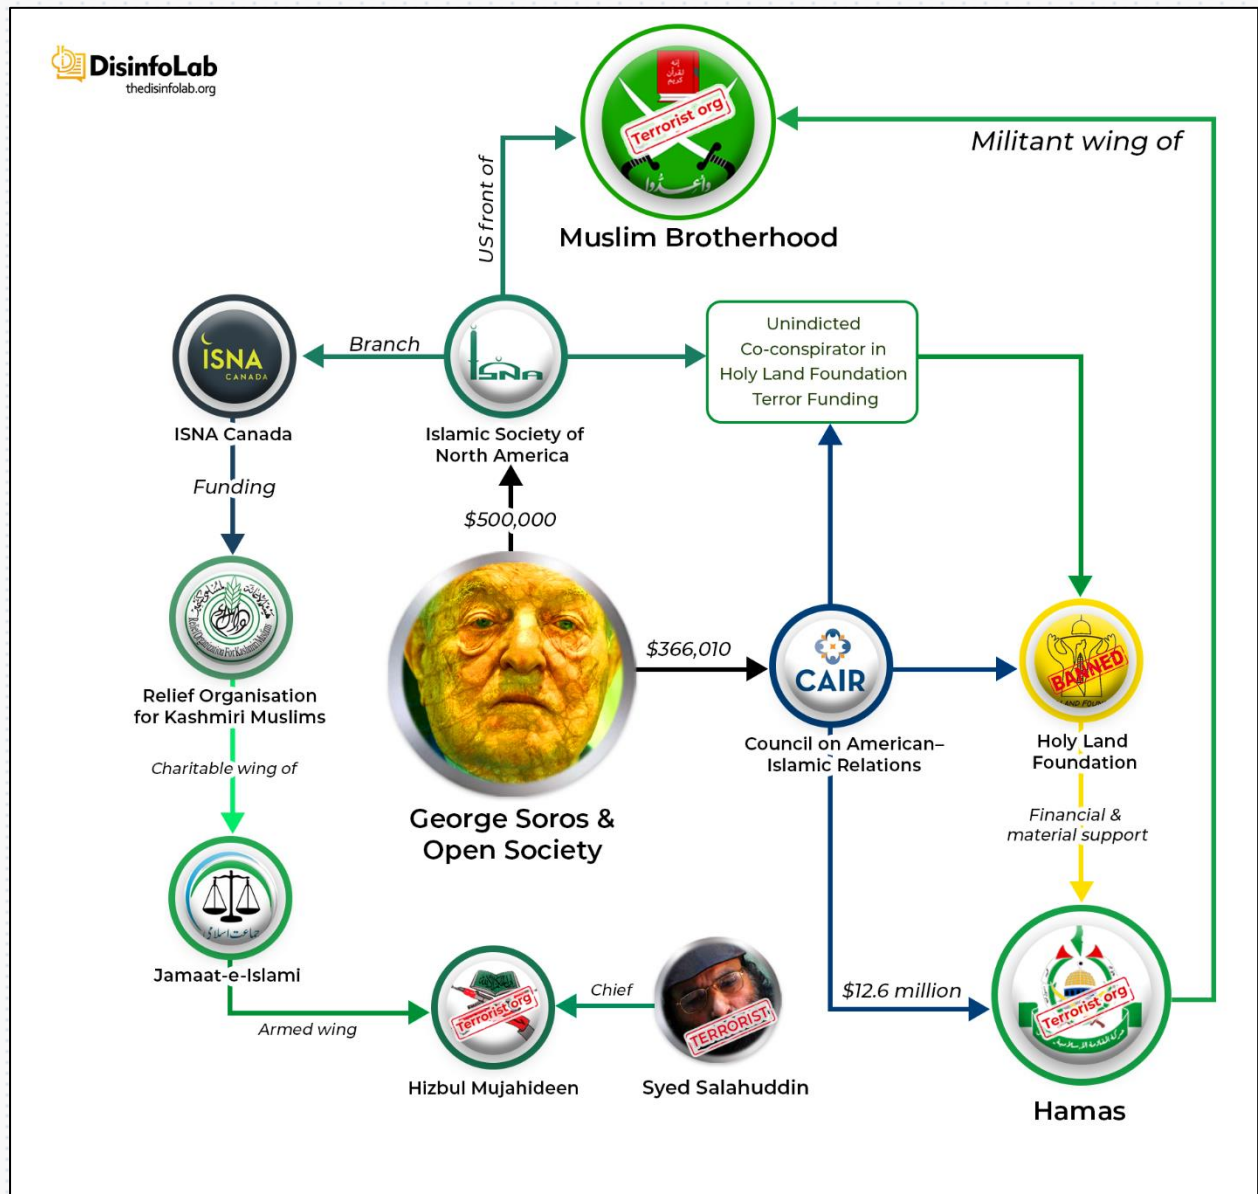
DisinfoLab
thedisinfolab.org

Terrorist org
Muslim Brotherhood

Militant wing of

US front of

ISNA CANADA
ISNA Canada

Branch

ISNA
Islamic Society of North America

Unindicted Co-conspirator in Holy Land Foundation Terror Funding

Funding

Relief Organisation for Kashmiri Muslims

$500,000

$366,010

CAIR
Council on American–Islamic Relations

BANNED
Holy Land Foundation

Charitable wing of

George Soros & Open Society

Financial & material support

Jamaat-e-Islami

Armed wing

Terrorist org
Hizbul Mujahideen

Chief

TERRORIST
Syed Salahuddin

$12.6 million

Terrorist org
Hamas